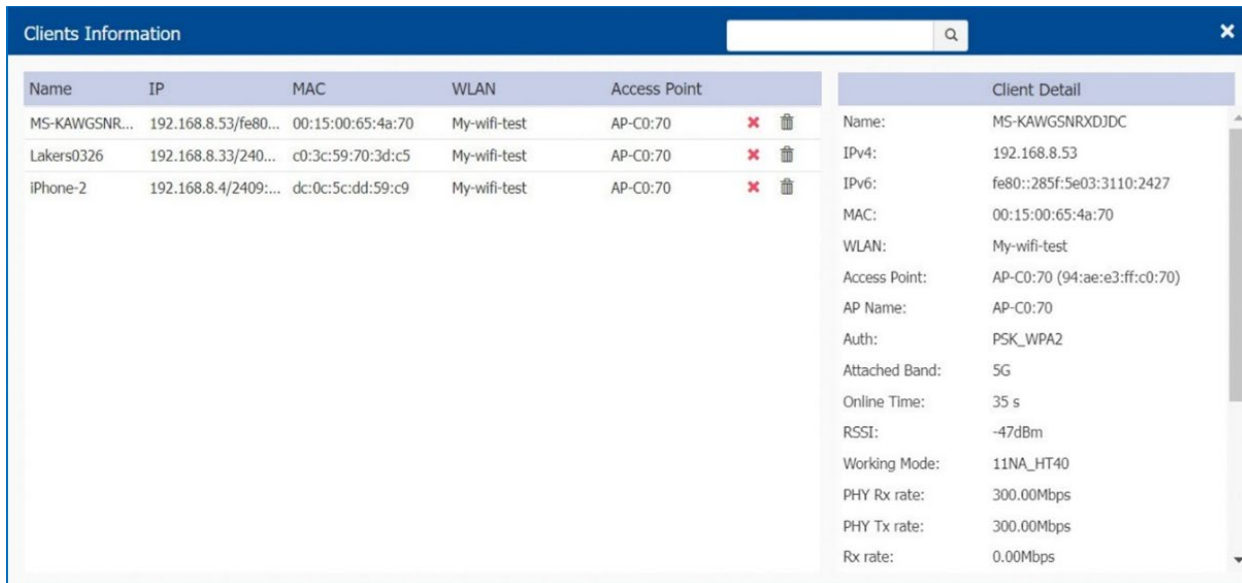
Clients Information

| Name | IP | MAC | WLAN | Access Point |
|---|---|---|---|---|
| MS-KAWGSNR... | 192.168.8.53/fe80... | 00:15:00:65:4a:70 | My-wifi-test | AP-C0:70 |
| Lakers0326 | 192.168.8.33/240... | c0:3c:59:70:3d:c5 | My-wifi-test | AP-C0:70 |
| iPhone-2 | 192.168.8.4/2409:... | dc:0c:5c:dd:59:c9 | My-wifi-test | AP-C0:70 |

| Client Detail | |
|---|---|
| Name: | MS-KAWGSNRXDJDC |
| IPv4: | 192.168.8.53 |
| IPv6: | fe80::285f:5e03:3110:2427 |
| MAC: | 00:15:00:65:4a:70 |
| WLAN: | My-wifi-test |
| Access Point: | AP-C0:70 (94:ae:e3:ff:c0:70) |
| AP Name: | AP-C0:70 |
| Auth: | PSK_WPA2 |
| Attached Band: | 5G |
| Online Time: | 35 s |
| RSSI: | -47dBm |
| Working Mode: | 11NA_HT40 |
| PHY Rx rate: | 300.00Mbps |
| PHY Tx rate: | 300.00Mbps |
| Rx rate: | 0.00Mbps |